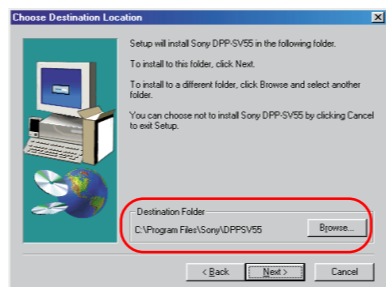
Choose Destination Location

Setup will install Sony DPP-SV55 in the following folder.

To install to this folder, click Next.

To install to a different folder, click Browse and select another folder.

You can choose not to install Sony DPP-SV55 by clicking Cancel to exit Setup.

Destination Folder

C:\Program Files\Sony\DPPSV55

Browse...

< Back

Next >

Cancel